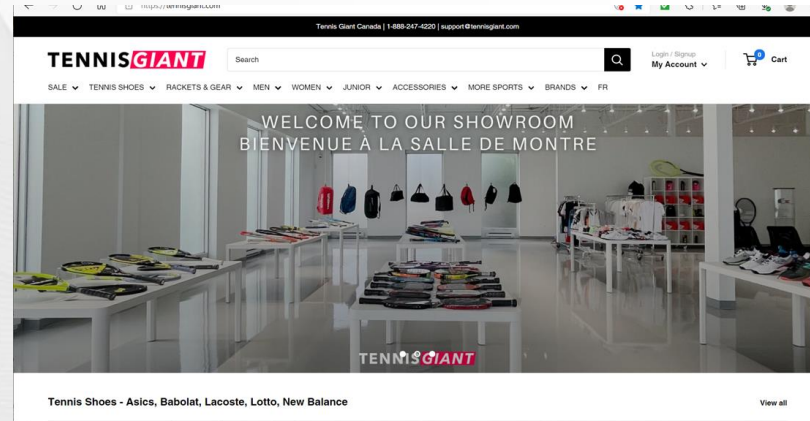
https://tennisgiant.com

Tennis Giant Canada | 1-888-247-4220 | support@tennisgiant.com

TENNIS GIANT

Search

Login / Signup
My Account

0 Cart

SALE TENNIS SHOES RACKETS & GEAR MEN WOMEN JUNIOR ACCESSORIES MORE SPORTS BRANDS FR

WELCOME TO OUR SHOWROOM
BIENVENUE À LA SALLE DE MONTRE

TENNIS GIANT

Tennis Shoes - Asics, Babolat, Lacoste, Lotto, New Balance

View all